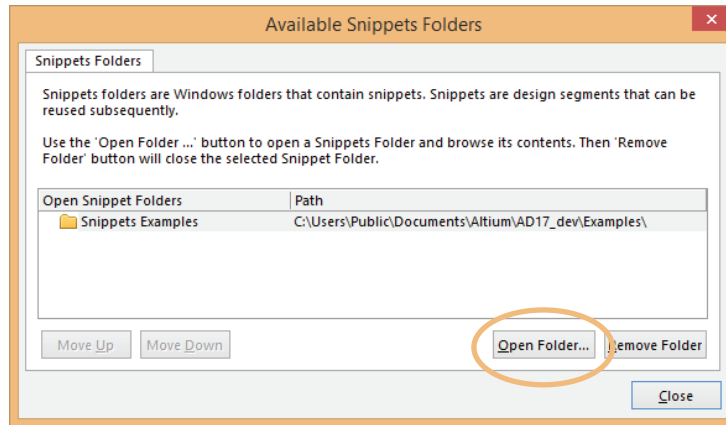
Available Snippets Folders

Snippets Folders

Snippets folders are Windows folders that contain snippets. Snippets are design segments that can be reused subsequently.

Use the 'Open Folder ...' button to open a Snippets Folder and browse its contents. Then 'Remove Folder' button will close the selected Snippet Folder.

| Open Snippet Folders | Path |
|---|---|
| Snippets Examples | C:\Users\Public\Documents\Altium\AD17_dev\Examples\ |

Move Up
Move Down
Open Folder...
Remove Folder
Close